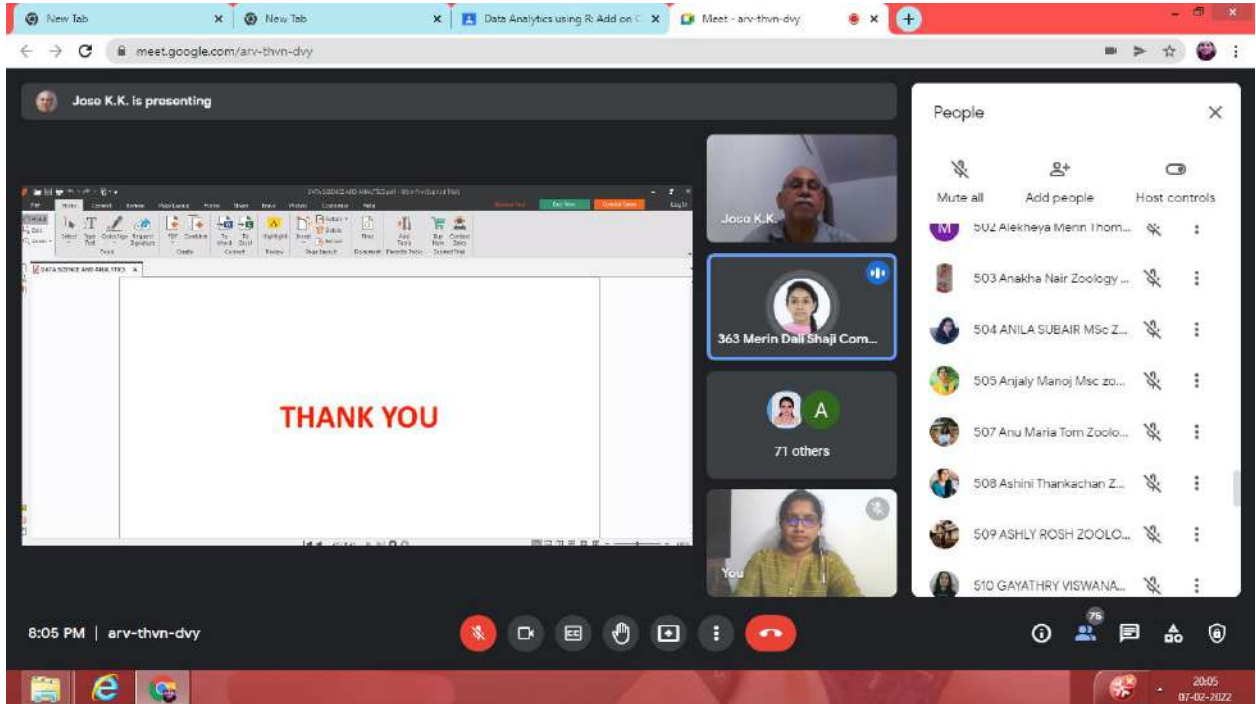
New Tab
New Tab
Data Analytics using R: Add on C
Meet - arv-thvn-dvy

meet.google.com/arv-thvn-dvy

Jose K.K. is presenting

DATA SCIENCE AND ANALYTICS

THANK YOU

Jose K.K.

363 Merin Dali Shaji Com...

A
71 others

You

People

Mute all
Add people
Host controls

502 Alekheya Menn Thom...
503 Anakha Nair Zoology ...
504 ANILA SUBAIR MSc Z...
505 Anjaly Manoj Msc zo...
507 Anu Maria Tom Zoolo...
508 Ashini Thankachan Z...
509 ASHLY ROSH ZOOLO...
510 GAYATHRY VISWANA...

8:05 PM | arv-thvn-dvy

75

20:05
07-02-2022